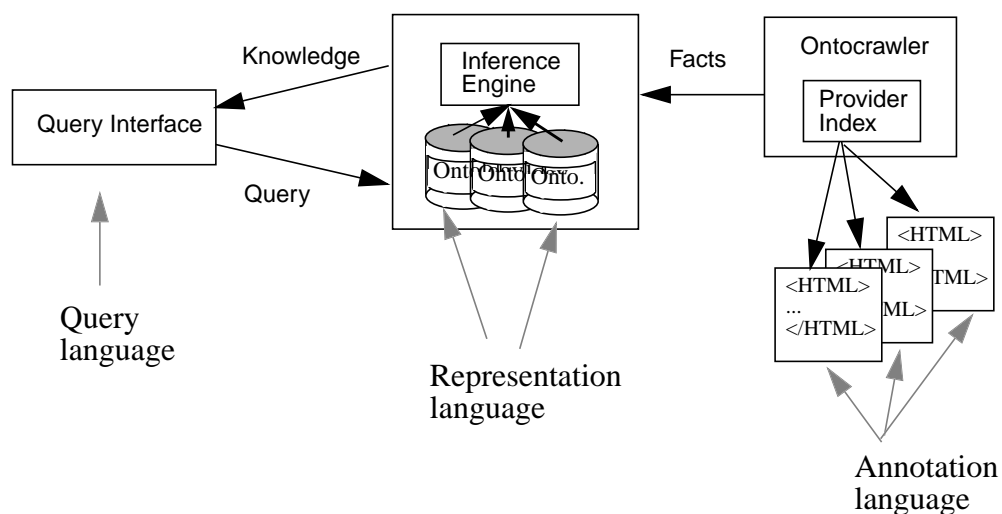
Knowledge

Query Interface

Query

Inference Engine

Onto. Onto. Onto.

Facts

Ontocrawler

Provider Index

<HTML>

<HTML>

ML>

TML>

<HTML>
...
</HTML>

Query language

Representation language

Annotation language